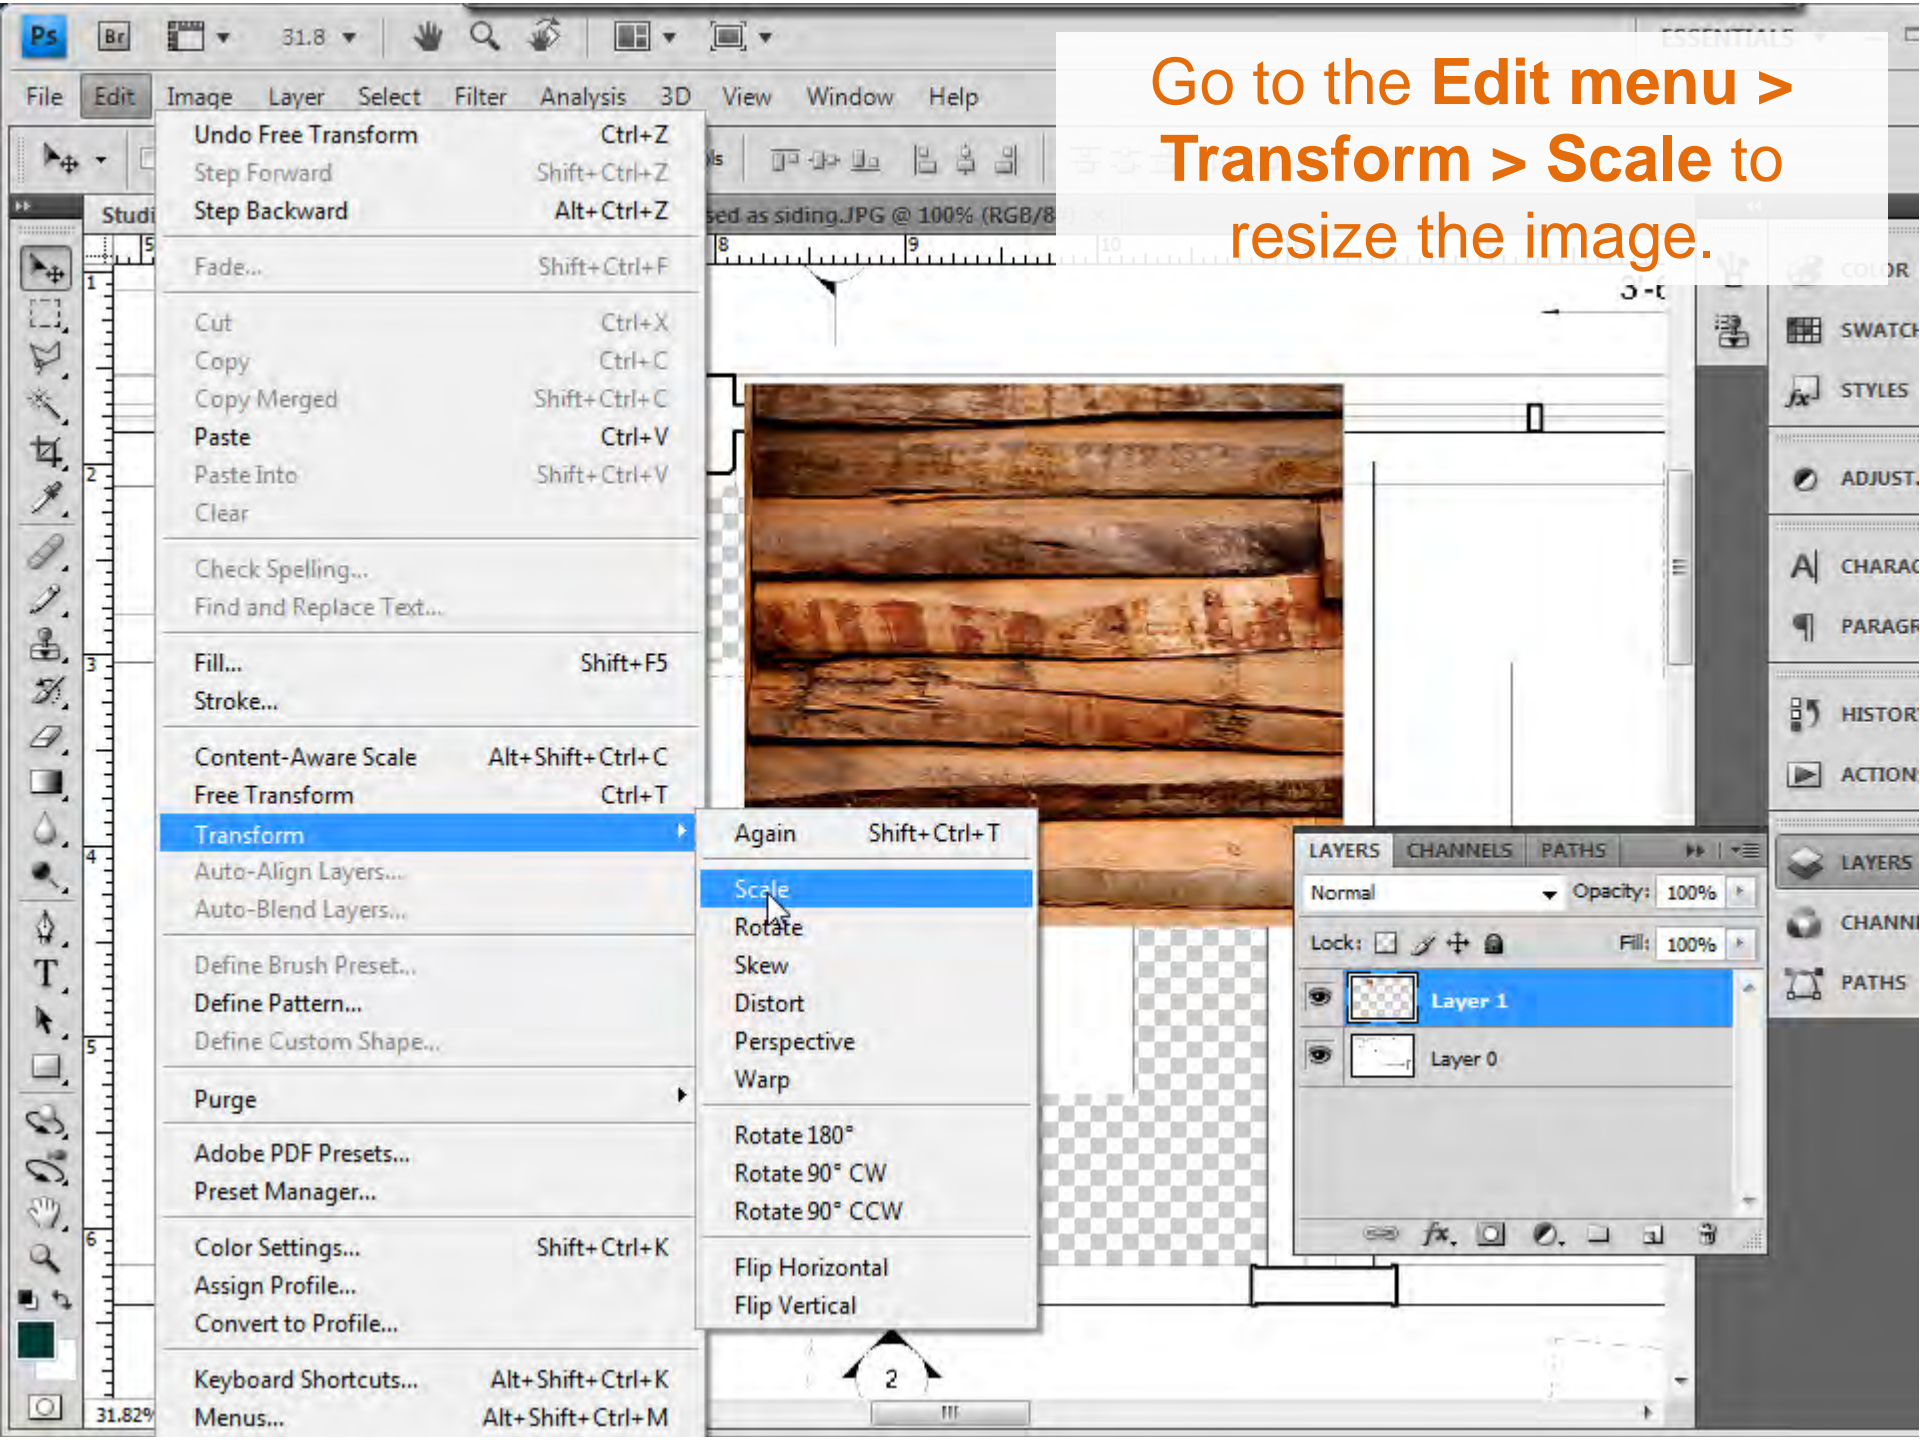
Ps Br 31.8

File Edit Image Layer Select Filter Analysis 3D View Window Help

Go to the **Edit menu > Transform > Scale** to resize the image.

ESSENTIALS

Undo Free Transform Ctrl+Z
Step Forward Shift+Ctrl+Z
Step Backward Alt+Ctrl+Z
Fade... Shift+Ctrl+F
Cut Ctrl+X
Copy Ctrl+C
Copy Merged Shift+Ctrl+C
Paste Ctrl+V
Paste Into Shift+Ctrl+V
Clear
Check Spelling...
Find and Replace Text...
Fill... Shift+F5
Stroke...
Content-Aware Scale Alt+Shift+Ctrl+C
Free Transform Ctrl+T
Transform
Auto-Align Layers...
Auto-Blend Layers...
Define Brush Preset...
Define Pattern...
Define Custom Shape...
Purge
Adobe PDF Presets...
Preset Manager...
Color Settings... Shift+Ctrl+K
Assign Profile...
Convert to Profile...
Keyboard Shortcuts... Alt+Shift+Ctrl+K
Menus... Alt+Shift+Ctrl+M

Again Shift+Ctrl+T
Scale
Rotate
Skew
Distort
Perspective
Warp
Rotate 180°
Rotate 90° CW
Rotate 90° CCW
Flip Horizontal
Flip Vertical

Studi
sed as siding.JPG @ 100% (RGB/8
8 9 10
1 2 3 4 5 6
3-
31.82%
2

COLOR
SWATCH
STYLES
ADJUST.
CHARAC
PARAGR
HISTOR
ACTION
LAYERS
CHANN
PATHS

LAYERS CHANNELS PATHS
Normal Opacity: 100%
Lock: Fill: 100%
Layer 1
Layer 0